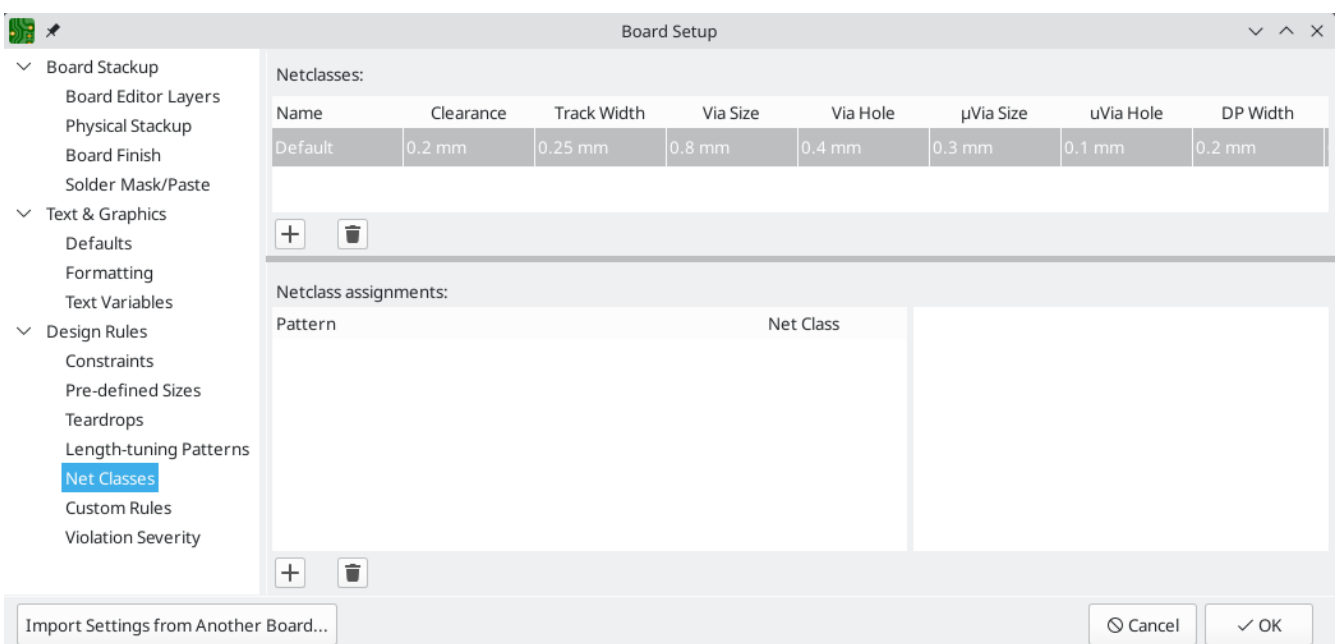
Board Setup

Board Stackup
Board Editor Layers
Physical Stackup
Board Finish
Solder Mask/Paste
Text & Graphics
Defaults
Formatting
Text Variables
Design Rules
Constraints
Pre-defined Sizes
Teardrops
Length-tuning Patterns
Net Classes
Custom Rules
Violation Severity

Netclasses:

| Name | Clearance | Track Width | Via Size | Via Hole | μVia Size | uVia Hole | DP Width |
|---|---|---|---|---|---|---|---|
| Default | 0.2 mm | 0.25 mm | 0.8 mm | 0.4 mm | 0.3 mm | 0.1 mm | 0.2 mm |

Netclass assignments:

| Pattern | Net Class |
|---|---|

Import Settings from Another Board...

Cancel
OK